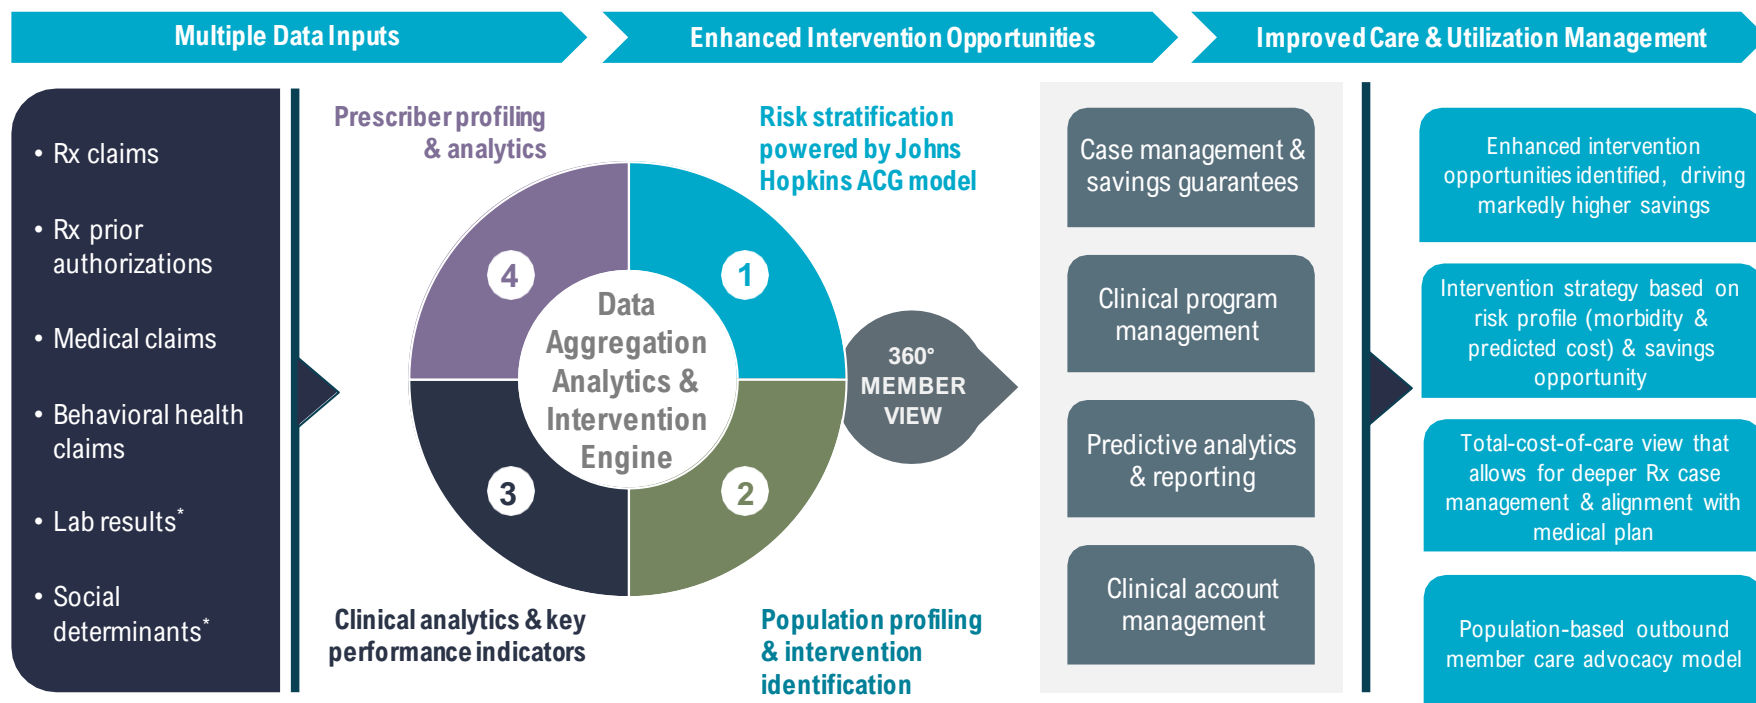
Multiple Data Inputs

Enhanced Intervention Opportunities

Improved Care & Utilization Management

• Rx claims
• Rx prior authorizations
• Medical claims
• Behavioral health claims
• Lab results*
• Social determinants*

Prescriber profiling & analytics

Risk stratification powered by Johns Hopkins ACG model

4

1

Data Aggregation Analytics & Intervention Engine

3

2

360° MEMBER VIEW

Clinical analytics & key performance indicators

Population profiling & intervention identification

Case management & savings guarantees

Clinical program management

Predictive analytics & reporting

Clinical account management

Enhanced intervention opportunities identified, driving markedly higher savings

Intervention strategy based on risk profile (morbidity & predicted cost) & savings opportunity

Total-cost-of-care view that allows for deeper Rx case management & alignment with medical plan

Population-based outbound member care advocacy model